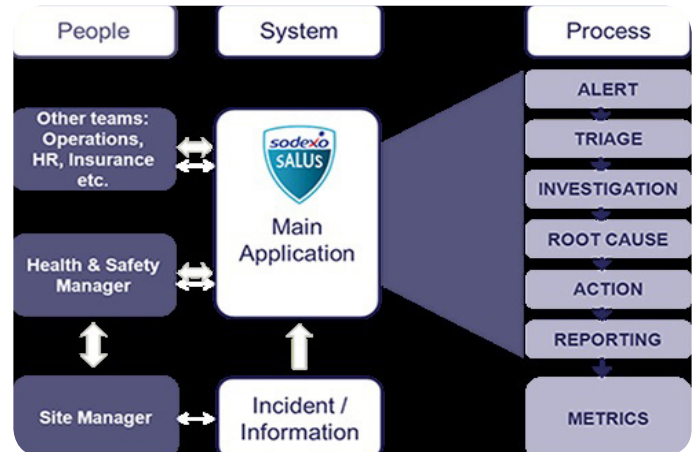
People

System

Process

Other teams: Operations, HR, Insurance etc.

Health & Safety Manager

Site Manager

sodexo
SALUS

Main Application

Incident / Information

ALERT

TRIAGE

INVESTIGATION

ROOT CAUSE

ACTION

REPORTING

METRICS